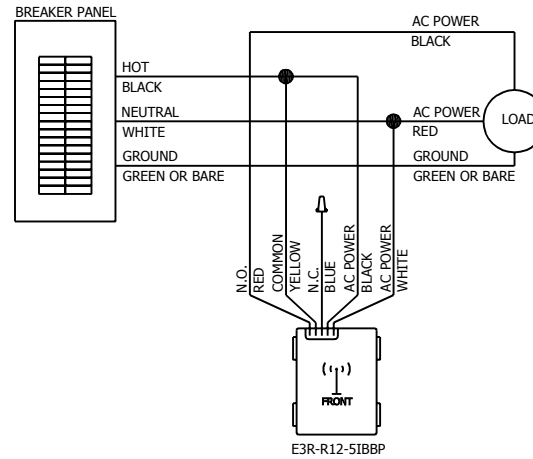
BREAKER PANEL

AC POWER
BLACK

HOT
BLACK

NEUTRAL
WHITE

AC POWER
RED

LOAD

GROUND
GREEN OR BARE

GROUND
GREEN OR BARE

N.O.
RED
COMMON
YELLOW
N.C.
BLUE
AC POWER
BLACK
AC POWER
WHITE

FRONT

E3R-R12-5IBBP